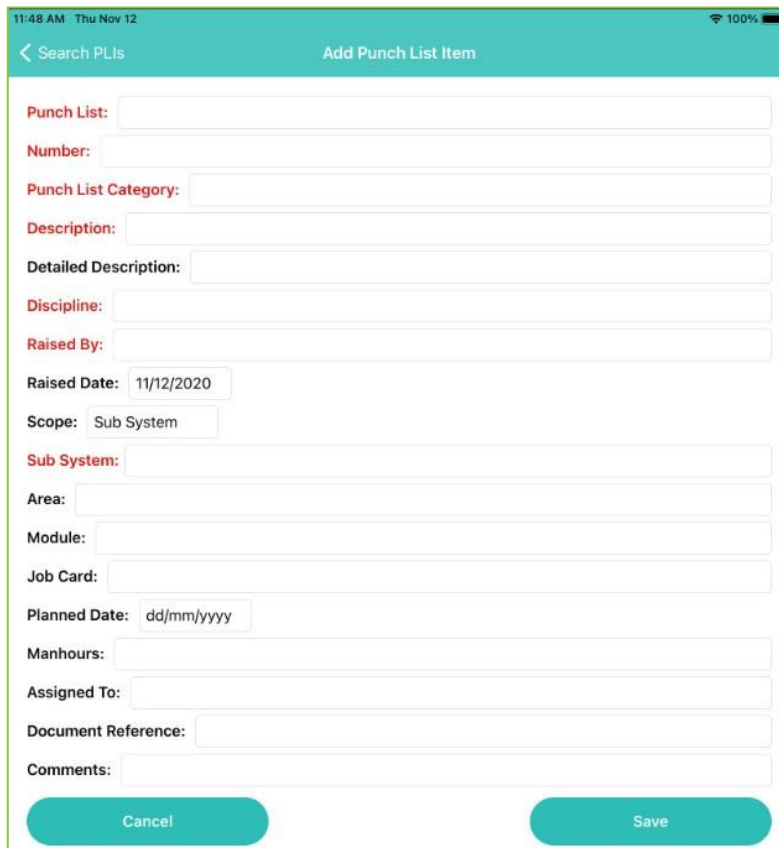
11:48 AM Thu Nov 12
100%

Search PLIs
Add Punch List Item

Punch List:
Number:
Punch List Category:
Description:
Detailed Description:
Discipline:
Raised By:
Raised Date: 11/12/2020
Scope: Sub System
Sub System:
Area:
Module:
Job Card:
Planned Date: dd/mm/yyyy
Manhours:
Assigned To:
Document Reference:
Comments:

Cancel
Save